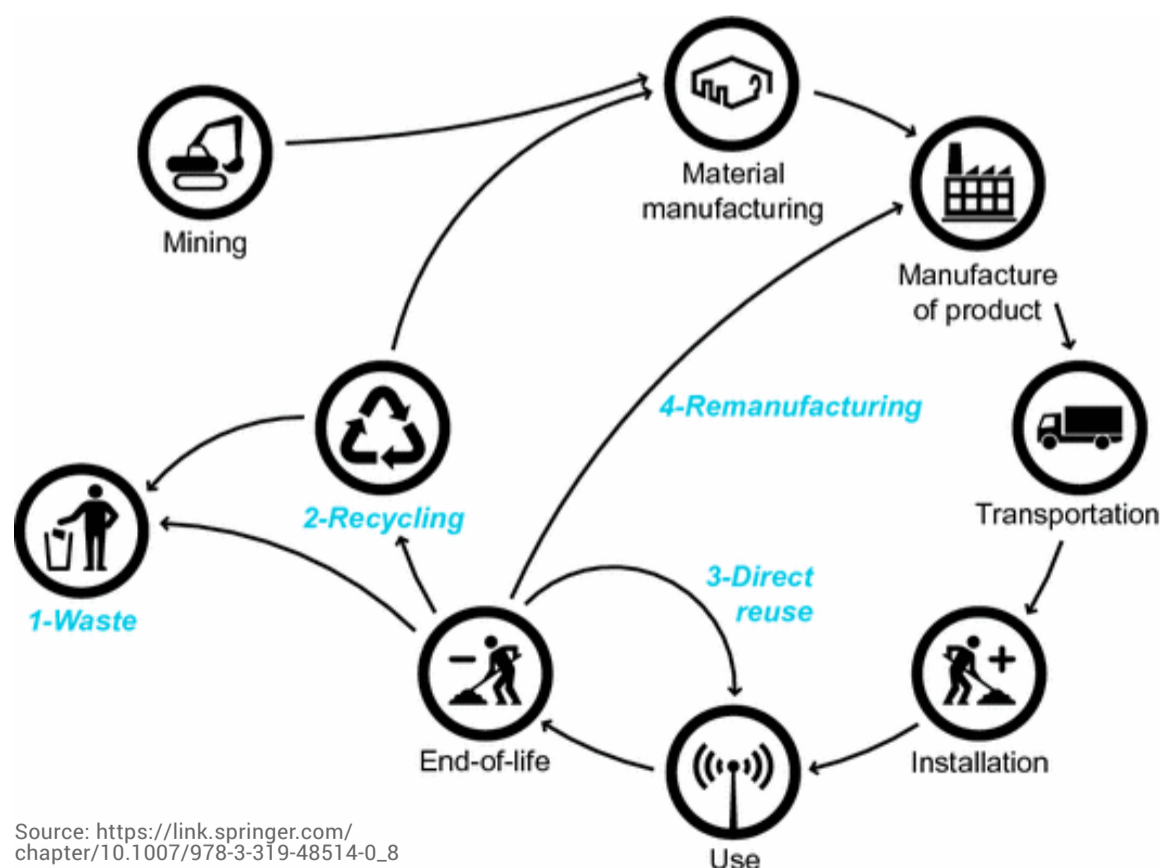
Mining

Material manufacturing

Manufacture of product

Transportation

Installation

Use

End-of-life

1-Waste

2-Recycling

3-Direct reuse

4-Remanufacturing

Source: https://link.springer.com/chapter/10.1007/978-3-319-48514-0_8